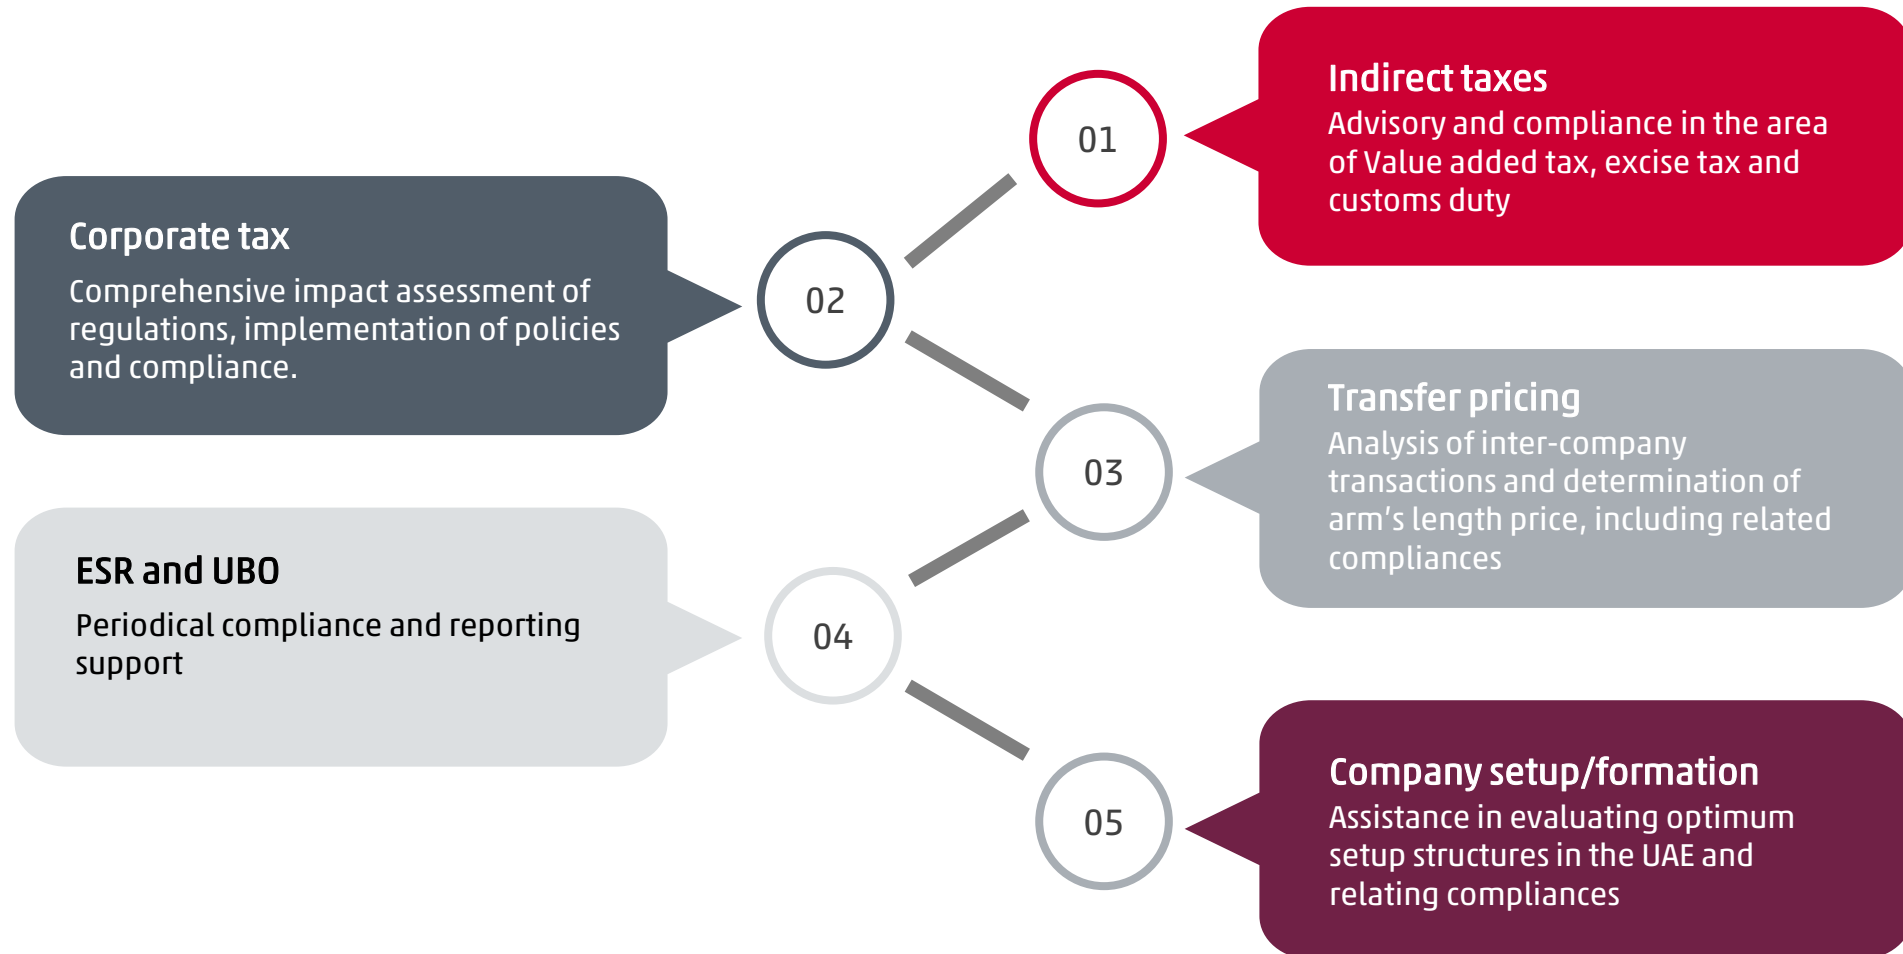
01

Indirect taxes
Advisory and compliance in the area of Value added tax, excise tax and customs duty

Corporate tax
Comprehensive impact assessment of regulations, implementation of policies and compliance.

02

03

Transfer pricing
Analysis of inter-company transactions and determination of arm's length price, including related compliances

ESR and UBO
Periodical compliance and reporting support

04

05

Company setup/formation
Assistance in evaluating optimum setup structures in the UAE and relating compliances